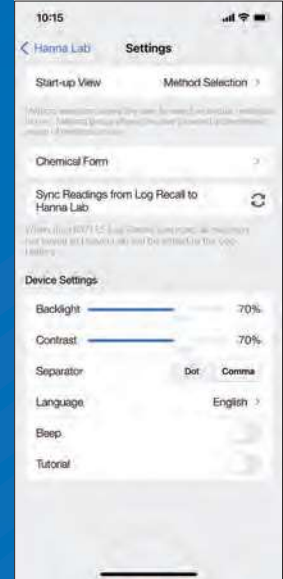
10:15

< Hanna Lab Settings

Start-up View Method Selection >

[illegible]

Chemical Form >

Sync Readings from Log Recall to Hanna Lab

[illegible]

Device Settings

Backlight 70%

Contrast 70%

Separator Dot Comma

Language English >

Beep

Tutorial